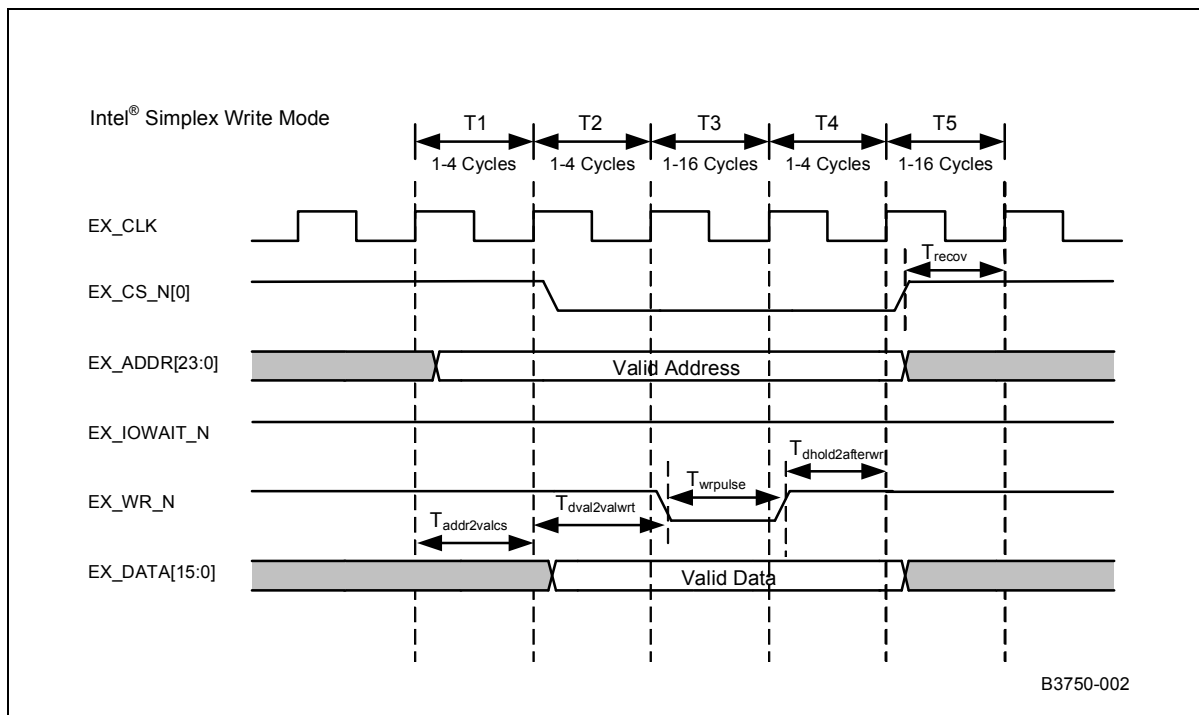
Intel® Simplex Write Mode

T1
1-4 Cycles
T2
1-4 Cycles
T3
1-16 Cycles
T4
1-4 Cycles
T5
1-16 Cycles

EX_CLK

EX_CS_N[0]

$T_{recov}$

EX_ADDR[23:0]

Valid Address

EX_IOWAIT_N

EX_WR_N

$T_{dhold2afterwr}$

$T_{wrpulse}$

$T_{dval2valwrt}$

$T_{addr2valcs}$

EX_DATA[15:0]

Valid Data

B3750-002